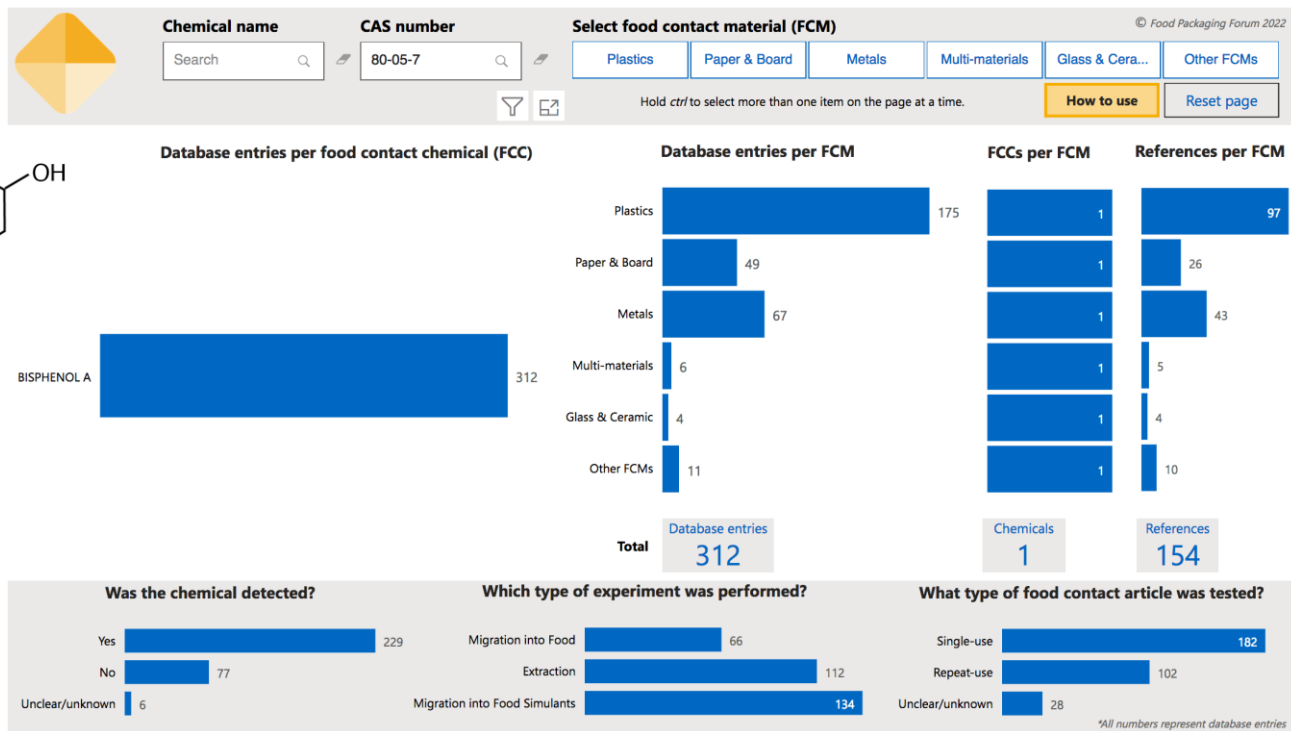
Chemical name
Search

CAS number
80-05-7

Select food contact material (FCM)

© Food Packaging Forum 2022

Plastics | Paper & Board | Metals | Multi-materials | Glass & Cera... | Other FCMs

Hold ctrl to select more than one item on the page at a time.

How to use

Reset page

OH

Database entries per food contact chemical (FCC)

BISPHENOL A 312

Database entries per FCM

Plastics 175
Paper & Board 49
Metals 67
Multi-materials 6
Glass & Ceramic 4
Other FCMs 11

FCCs per FCM

1
1
1
1
1
1

References per FCM

97
26
43
5
4
10

Total

Database entries
312

Chemicals
1

References
154

Was the chemical detected?

Yes 229
No 77
Unclear/unknown 6

Which type of experiment was performed?

Migration into Food 66
Extraction 112
Migration into Food Simulants 134

What type of food contact article was tested?

Single-use 182
Repeat-use 102
Unclear/unknown 28

*All numbers represent database entries